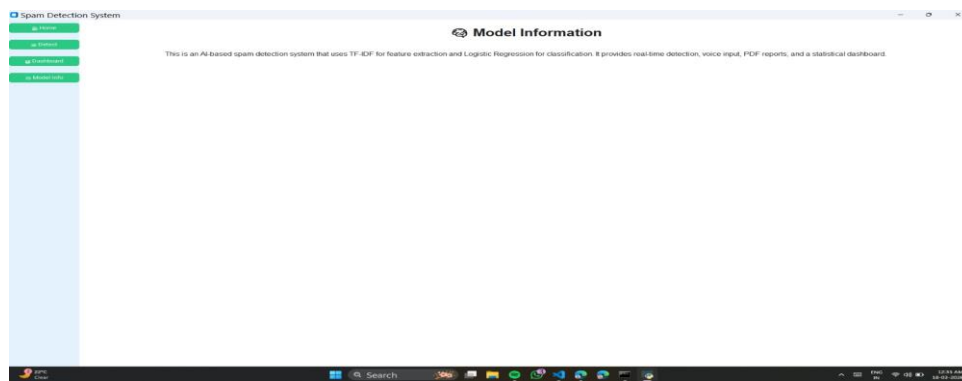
Spam Detection System

Home

Detect

Dashboard

Model Info

Model Information

This is an AI-based spam-detection system that uses TF-IDF for feature extraction and Logistic Regression for classification. It provides real-time detection, voice input, PDF reports, and a statistical dashboard.

Search

ENG IN